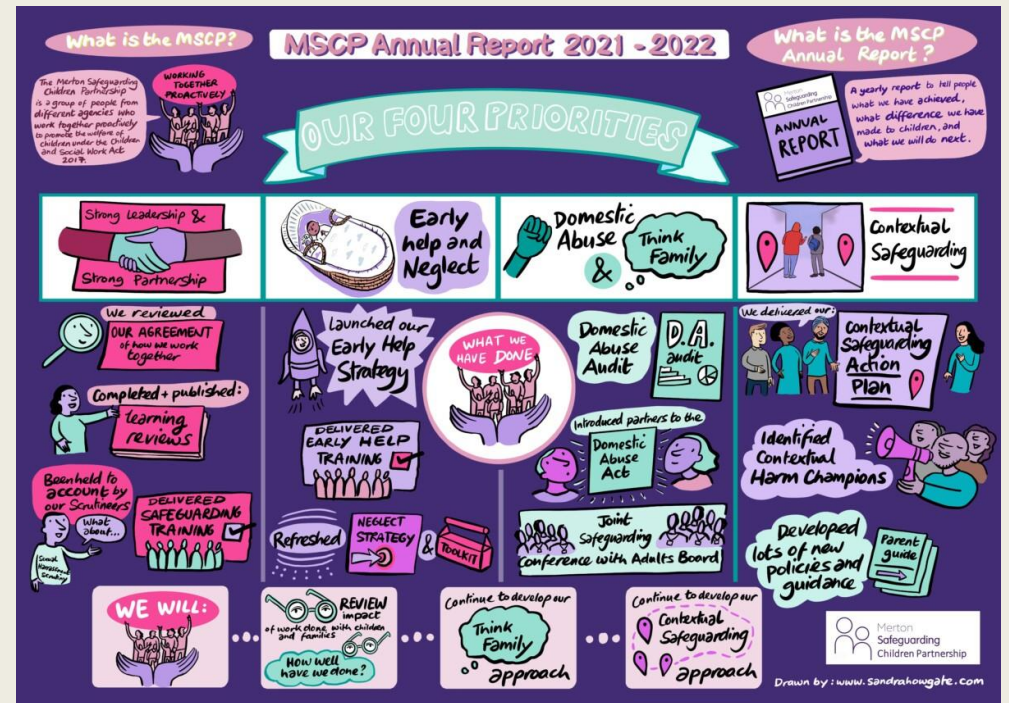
What is the MSCP?

MSCP Annual Report 2021 - 2022

What is the MSCP Annual Report?

The Merton Safeguarding Children Partnership is a group of people from different agencies who work together proactively to promote the welfare of children under the Children and Social Work Act 2017.

WORKING TOGETHER PROACTIVELY

Merton Safeguarding Children Partnership
ANNUAL REPORT

A yearly report to tell people what we have achieved, what difference we have made to children, and what we will do next.

OUR FOUR PRIORITIES

Strong Leadership & Strong Partnership

Early help and Neglect

Domestic Abuse & Think Family

Contextual Safeguarding

We reviewed OUR AGREEMENT of how we work together

Completed + published: learning reviews

Been held to account by our Scrutineers

What about...

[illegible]

DELIVERED SAFEGUARDING TRAINING

Launched our Early Help Strategy

DELIVERED EARLY HELP TRAINING

Refreshed NEGLECT STRATEGY & TOOLKIT

WHAT WE HAVE DONE

Domestic Abuse Audit

D.A. audit

Introduced partners to the Domestic Abuse Act

Joint Safeguarding Conference with Adults Board

We delivered our: Contextual Safeguarding Action Plan

Identified Contextual Harm Champions

Developed lots of new policies and guidance

Parent guide

WE WILL:

REVIEW impact of work done with children and families

How well have we done?

Continue to develop our Think Family approach

Continue to develop our Contextual Safeguarding approach

Merton Safeguarding Children Partnership

Drawn by: www.sandrahowgate.com